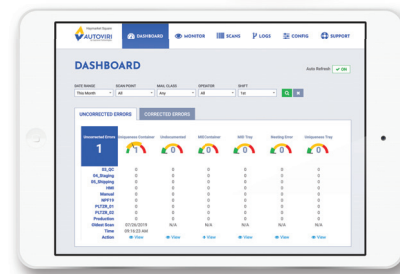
AUTOVIRI

DASHBOARD MONITOR SCANS LOGS CONFIG SUPPORT

DASHBOARD

Auto Refresh ✓ ON

DATE RANGE This Month
SCAN POINT All
MAIL CLASS Any
OPERATOR All
SHIFT 1st

UNCORRECTED ERRORS CORRECTED ERRORS

| Uncorrected Errors | Uniqueness Container | Undocumented | MID Container | MID Tray | Nesting Error | Uniqueness Tray |
|---|---|---|---|---|---|---|
| 1 | 1 | 0 | 0 | 0 | 0 | 0 |
| 03_QC | 0 | 0 | 0 | 0 | 0 | 0 |
| 04_Staging | 0 | 0 | 0 | 0 | 0 | 0 |
| 05_Shipping | 0 | 0 | 0 | 0 | 0 | 0 |
| HMI | 0 | 0 | 0 | 0 | 0 | 0 |
| Manual | 0 | 0 | 0 | 0 | 0 | 0 |
| NPF19 | 0 | 0 | 0 | 0 | 0 | 0 |
| PLTZR_01 | 0 | 0 | 0 | 0 | 0 | 0 |
| PLTZR_02 | 0 | 0 | 0 | 0 | 0 | 0 |
| Production | 0 | 0 | 0 | 0 | 0 | 0 |
| Oldest Scan | 07/26/2019 | N/A | N/A | N/A | N/A | N/A |
| Time | 09:10:22 AM | | | | | |
| Action | View | View | View | View | View | View |